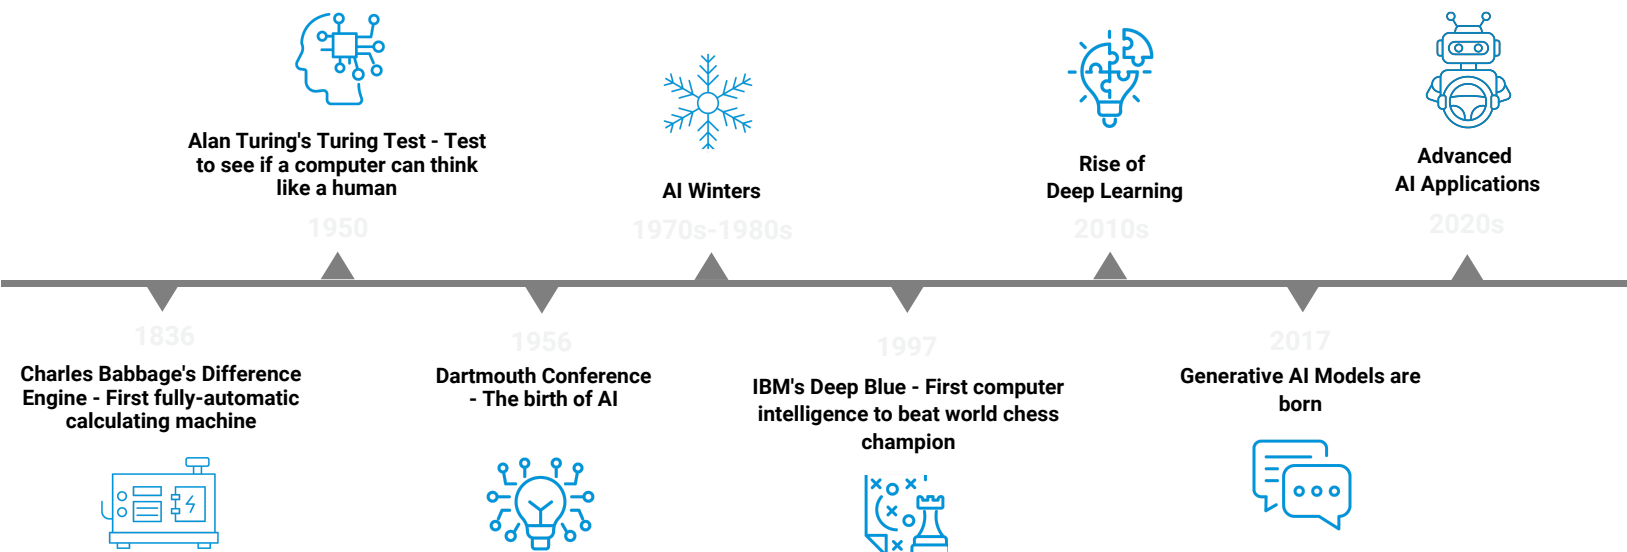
Alan Turing's Turing Test - Test to see if a computer can think like a human

1950

AI Winters

1970s-1980s

Rise of Deep Learning

2010s

Advanced AI Applications

2020s

1836

Charles Babbage's Difference Engine - First fully-automatic calculating machine

1956

Dartmouth Conference - The birth of AI

1997

IBM's Deep Blue - First computer intelligence to beat world chess champion

2017

Generative AI Models are born